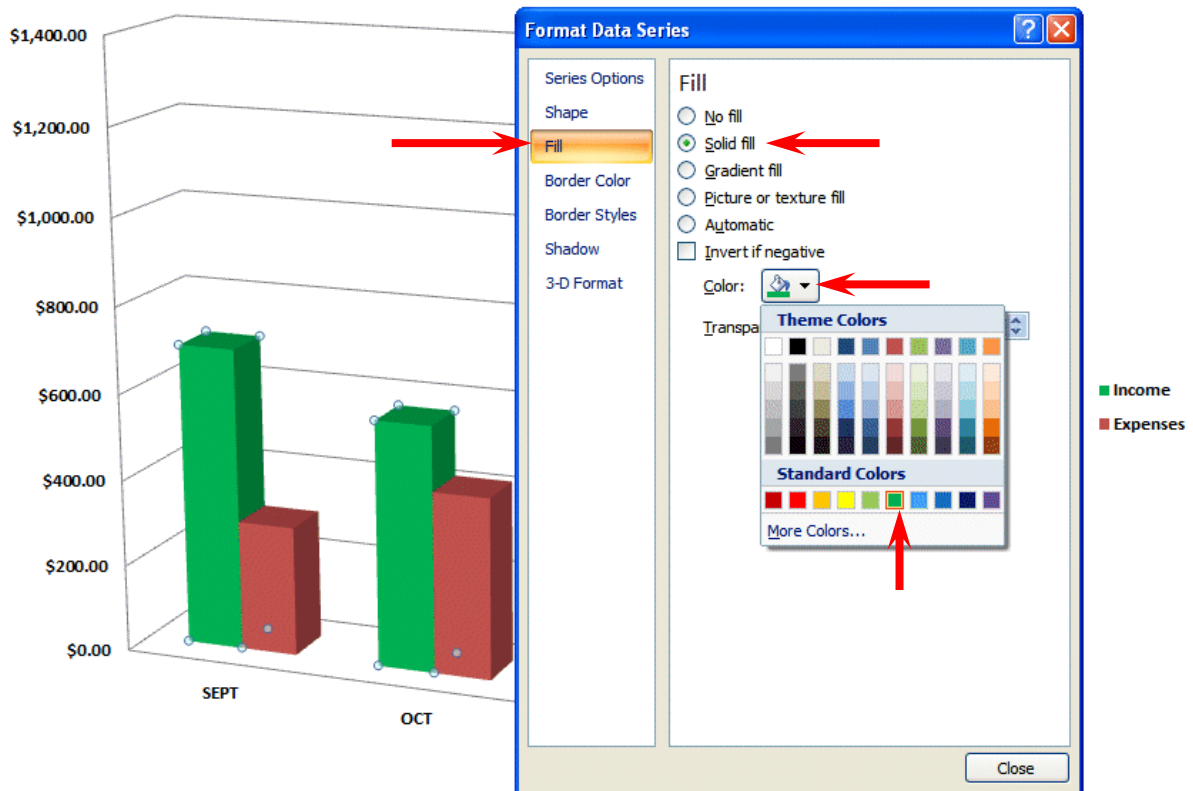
$1,400.00
$1,200.00
$1,000.00
$800.00
$600.00
$400.00
$200.00
$0.00

SEPT
OCT

Income
Expenses

Format Data Series

Series Options
Shape
Fill
Border Color
Border Styles
Shadow
3-D Format

Fill
No fill
Solid fill
Gradient fill
Picture or texture fill
Automatic
Invert if negative
Color:
Transpa

Theme Colors
Standard Colors
More Colors...

Close